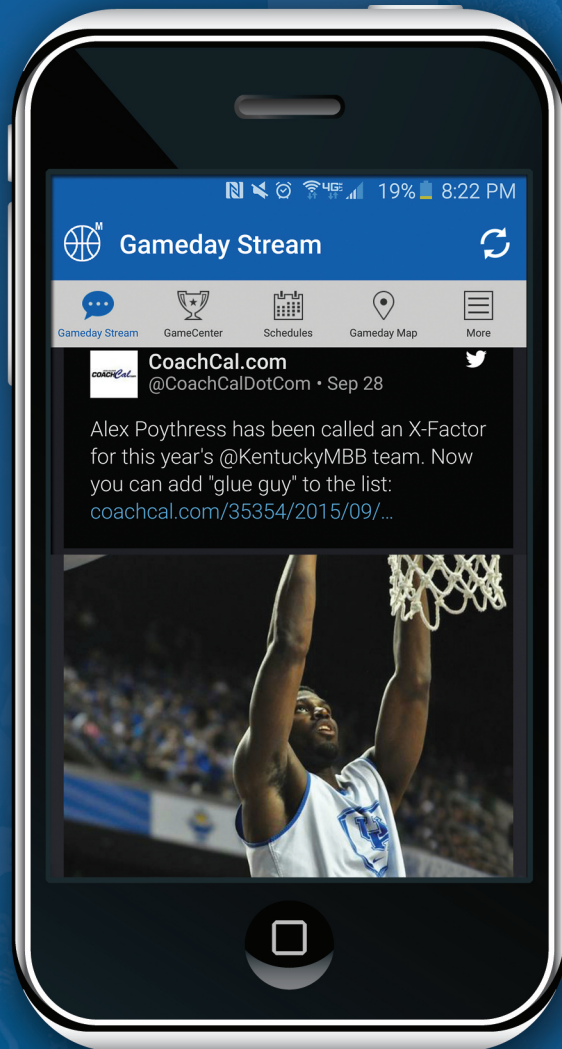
4G 19% 8:22 PM

Gameday Stream

Gameday Stream
GameCenter
Schedules
Gameday Map
More

COACH Cal

CoachCal.com
@CoachCalDotCom • Sep 28

Alex Poythress has been called an X-Factor for this year's @KentuckyMBB team. Now you can add "glue guy" to the list: coachcal.com/35354/2015/09/...